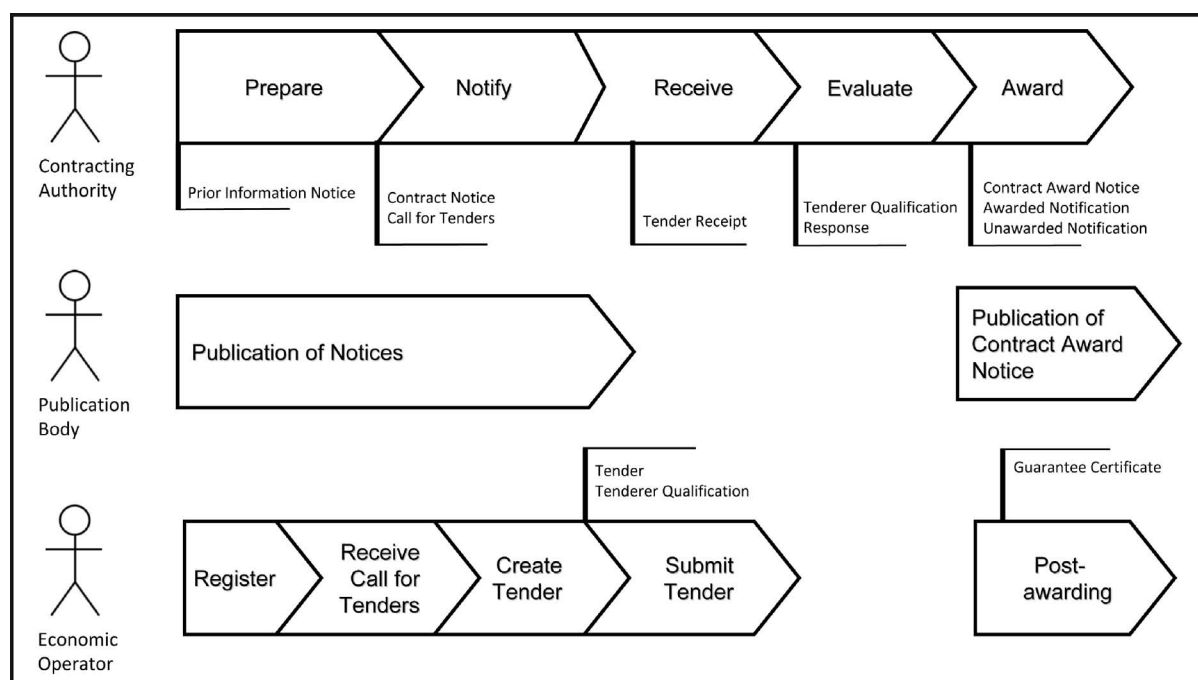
Contracting Authority

Prepare

Notify

Receive

Evaluate

Award

Prior Information Notice

Contract Notice
Call for Tenders

Tender Receipt

Tenderer Qualification Response

Contract Award Notice
Awarded Notification
Unawarded Notification

Publication Body

Publication of Notices

Publication of Contract Award Notice

Tender
Tenderer Qualification

Guarantee Certificate

Economic Operator

Register

Receive Call for Tenders

Create Tender

Submit Tender

Post-awarding